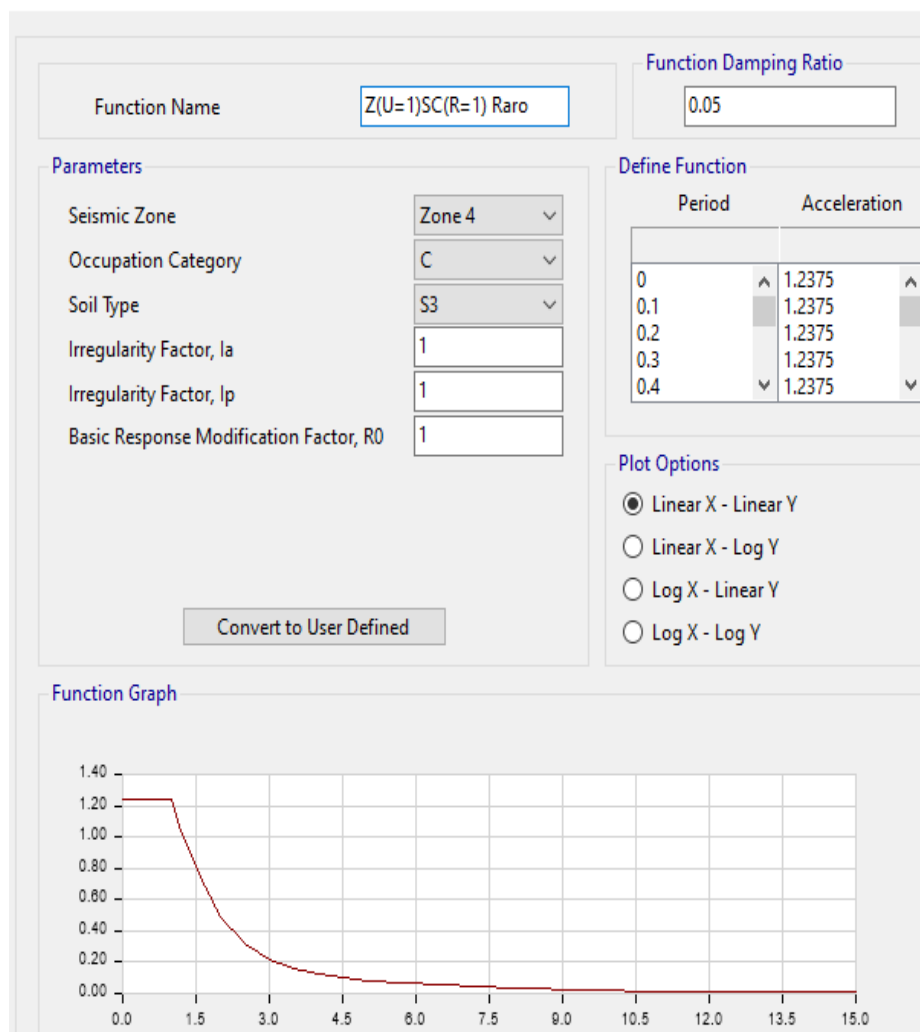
Function Name
Z(U=1)SC(R=1) Raro

Function Damping Ratio
0.05

Parameters
Seismic Zone
Zone 4
Occupation Category
C
Soil Type
S3
Irregularity Factor, Ia
1
Irregularity Factor, Ip
1
Basic Response Modification Factor, R0
1

Convert to User Defined

Define Function

| Period | Acceleration |
|---|---|
| 0 | 1.2375 |
| 0.1 | 1.2375 |
| 0.2 | 1.2375 |
| 0.3 | 1.2375 |
| 0.4 | 1.2375 |

Plot Options
Linear X - Linear Y
Linear X - Log Y
Log X - Linear Y
Log X - Log Y

Function Graph

1.40
1.20
1.00
0.80
0.60
0.40
0.20
0.00
0.0 1.5 3.0 4.5 6.0 7.5 9.0 10.5 12.0 13.5 15.0